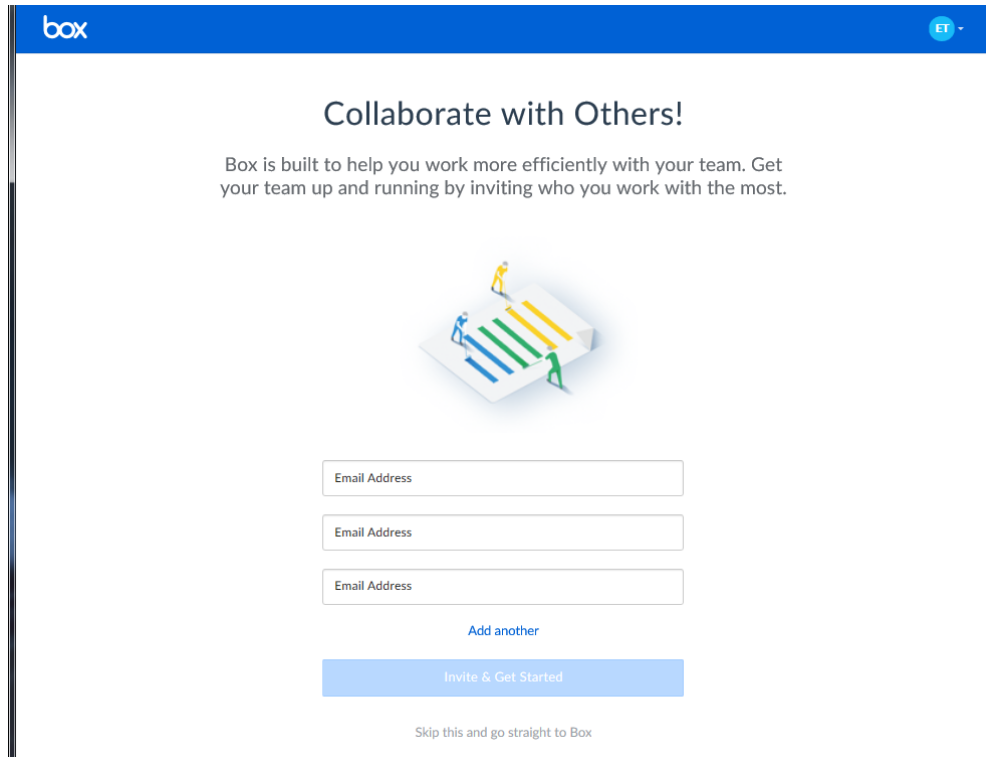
box

ET

Collaborate with Others!

Box is built to help you work more efficiently with your team. Get your team up and running by inviting who you work with the most.

Email Address

Email Address

Email Address

Add another

Invite & Get Started

Skip this and go straight to Box